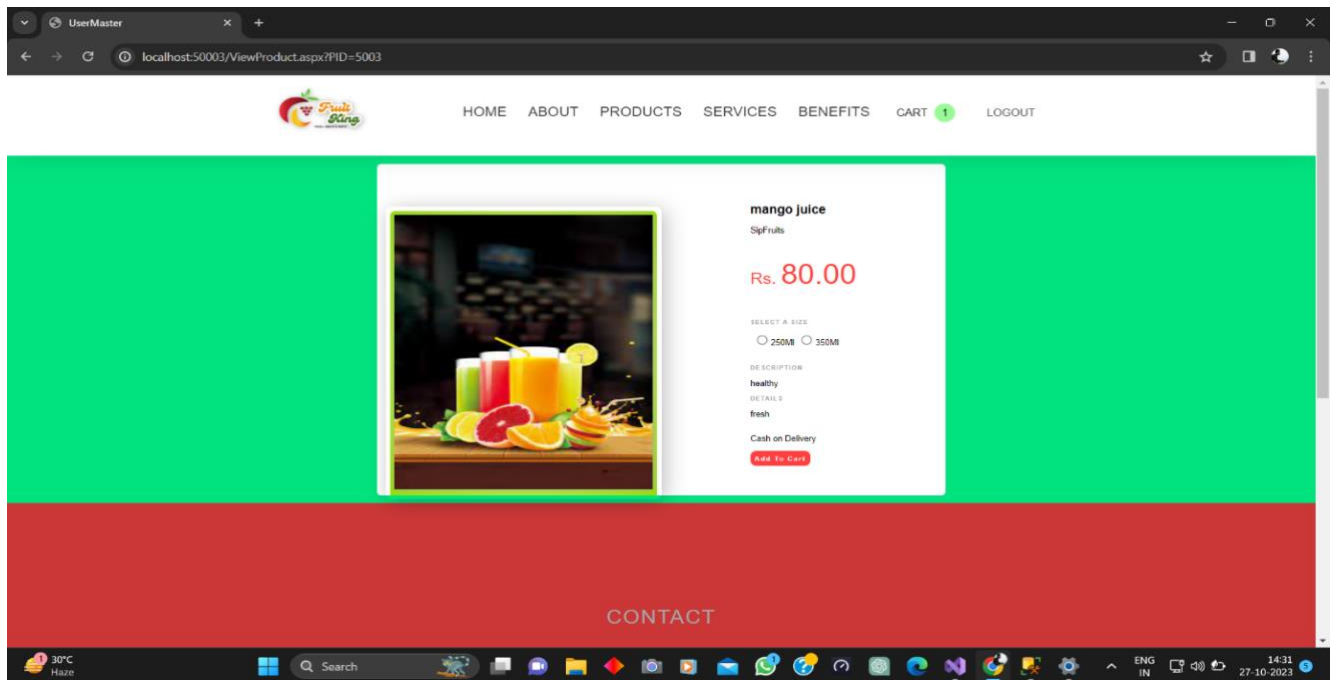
UserMaster
localhost:50003/ViewProduct.aspx?PID=5003

Fruit King

HOME ABOUT PRODUCTS SERVICES BENEFITS CART 1 LOGOUT

mango juice
SipFruits

Rs. 80.00

SELECT A SIZE
250Ml 350Ml

DESCRIPTION
healthy
DETAILS
fresh

Cash on Delivery
Add To Cart

CONTACT

30°C
Haze
Search
ENG
IN
14:31
27-10-2023